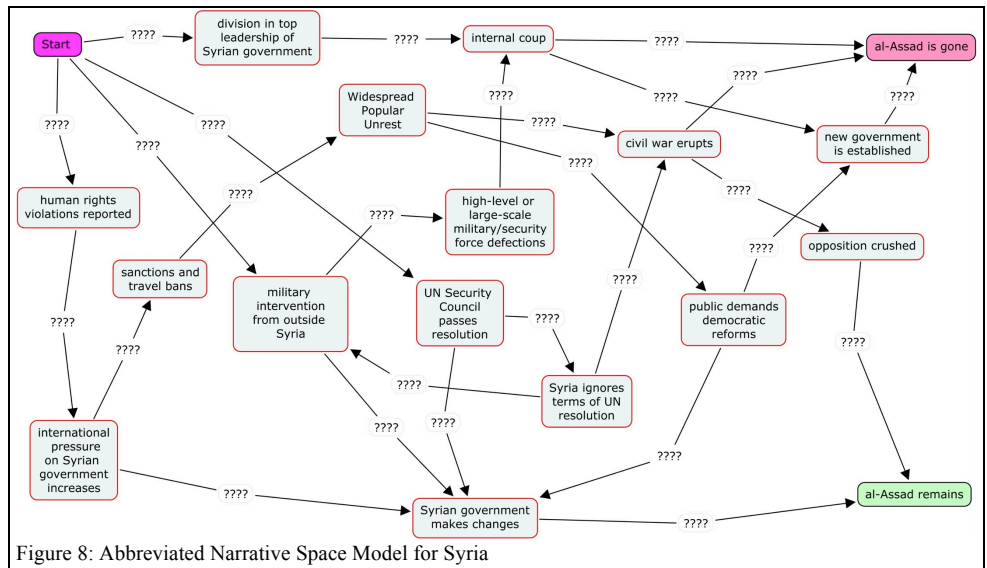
Start

????

division in top leadership of Syrian government

????

internal coup

????

al-Assad is gone

????

????

????

Widespread Popular Unrest

????

????

civil war erupts

????

new government is established

????

????

????

????

human rights violations reported

????

????

high-level or large-scale military/security force defections

????

opposition crushed

sanctions and travel bans

military intervention from outside Syria

UN Security Council passes resolution

????

????

public demands democratic reforms

????

????

????

????

Syria ignores terms of UN resolution

????

international pressure on Syrian government increases

????

????

????

????

al-Assad remains

Syrian government makes changes

????

Figure 8: Abbreviated Narrative Space Model for Syria